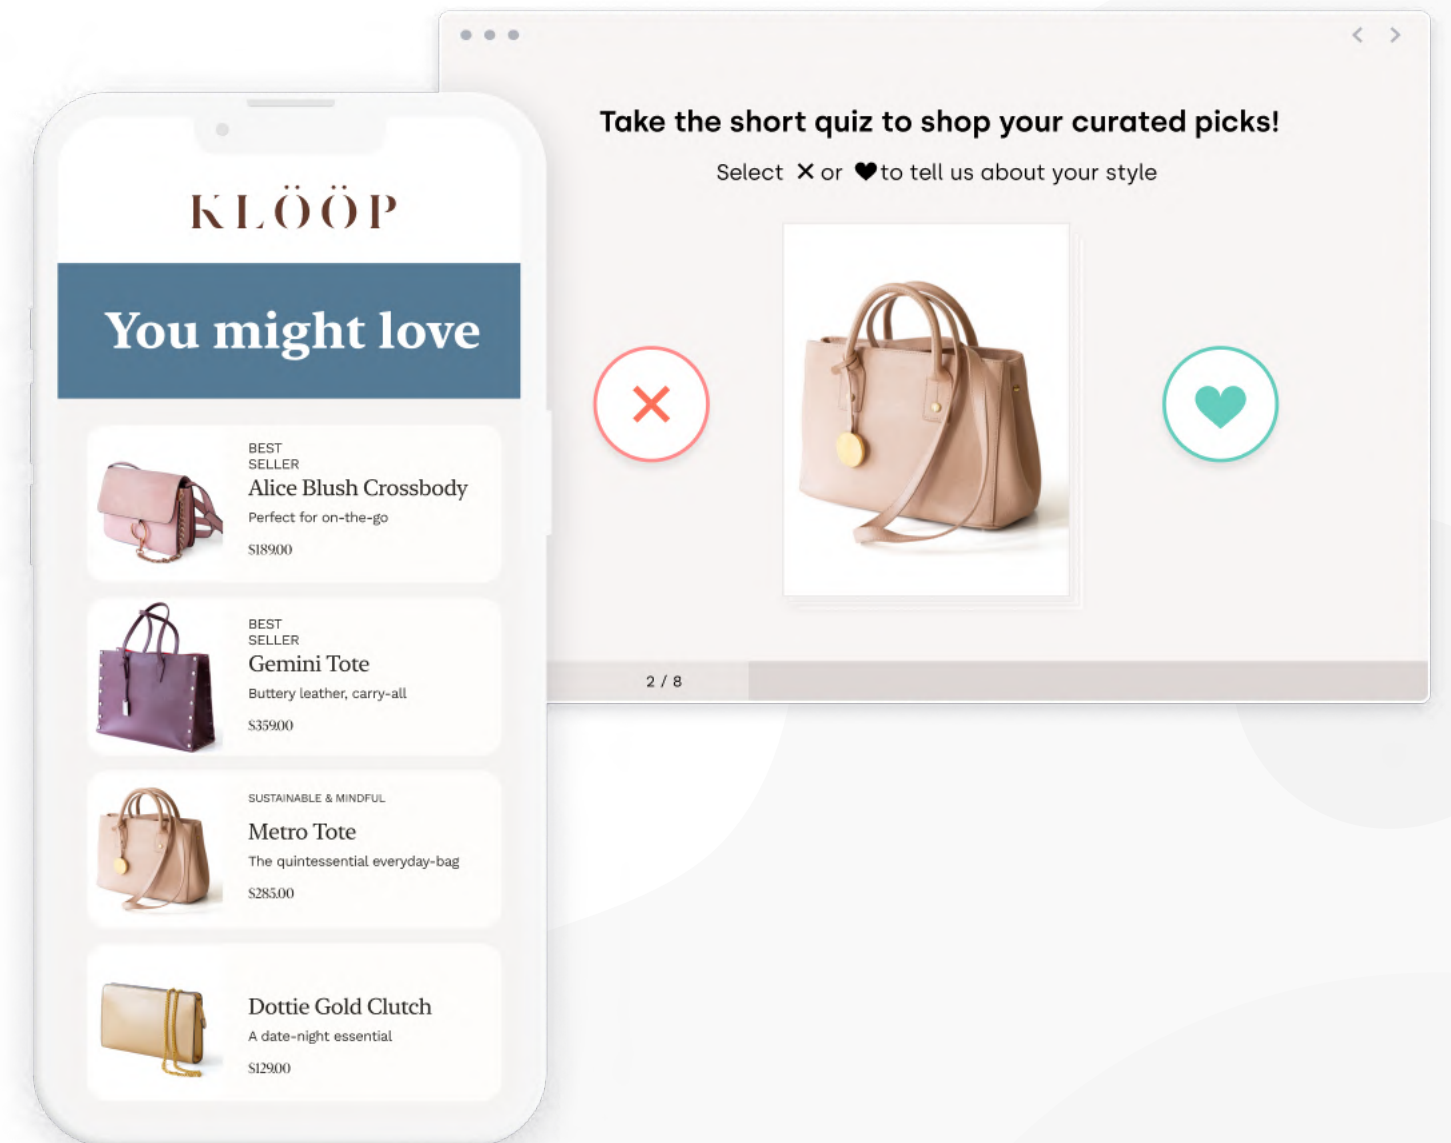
KLÖÖP

You might love

BEST SELLER
Alice Blush Crossbody
Perfect for on-the-go
$189.00

BEST SELLER
Gemini Tote
Buttery leather, carry-all
$359.00

SUSTAINABLE & MINDFUL
Metro Tote
The quintessential everyday-bag
$285.00

Dottie Gold Clutch
A date-night essential
$129.00

Take the short quiz to shop your curated picks!

Select ✕ or ♥ to tell us about your style

2 / 8